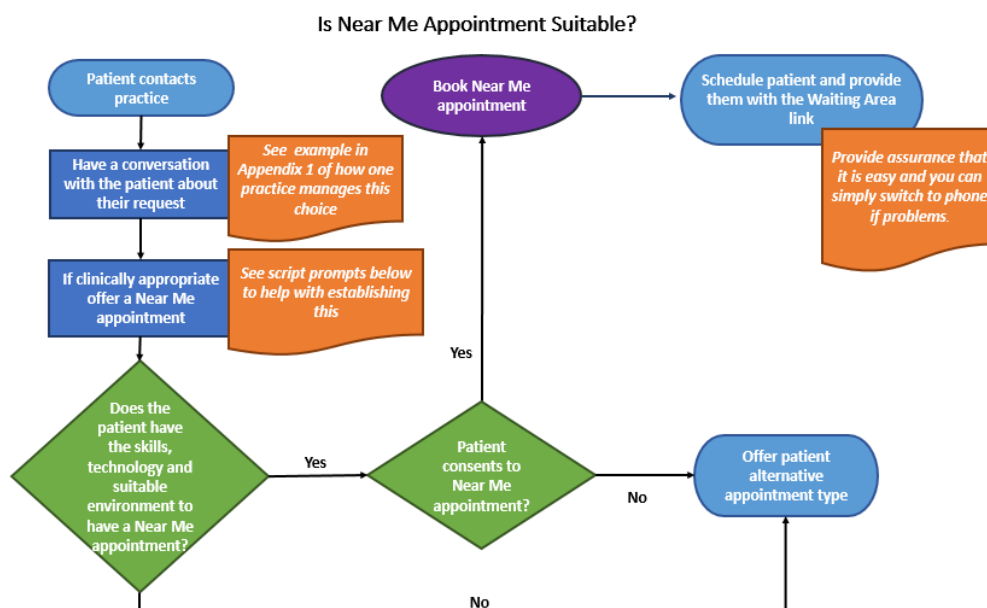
Is Near Me Appointment Suitable?

Patient contacts practice

Have a conversation with the patient about their request

See example in Appendix 1 of how one practice manages this choice

If clinically appropriate offer a Near Me appointment

See script prompts below to help with establishing this

Does the patient have the skills, technology and suitable environment to have a Near Me appointment?

Yes

Patient consents to Near Me appointment?

Yes

Book Near Me appointment

Schedule patient and provide them with the Waiting Area link

Provide assurance that it is easy and you can simply switch to phone if problems.

No

Offer patient alternative appointment type

No